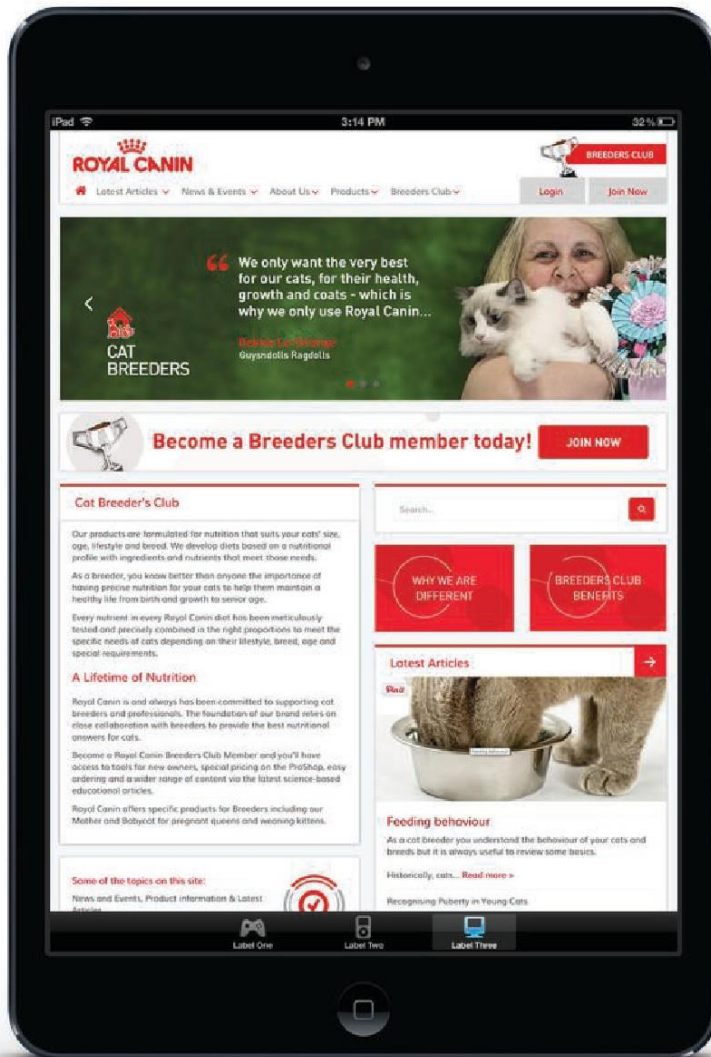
iPad
3:14 PM
32 %

ROYAL CANIN

BREEDERS CLUB

Latest Articles News & Events About Us Products Breeders Club

Login
Join Now

We only want the very best for our cats, for their health, growth and coats - which is why we only use Royal Canin...

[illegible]
Guysndolls Ragdolls

CAT BREEDERS

Become a Breeders Club member today!
JOIN NOW

Cat Breeder's Club

Our products are formulated for nutrition that suits your cats' size, age, lifestyle and breed. We develop diets based on a nutritional profile with ingredients and nutrients that meet those needs.

As a breeder, you know better than anyone the importance of having precise nutrition for your cats to help them maintain a healthy life from birth and growth to senior age.

Every nutrient in every Royal Canin diet has been meticulously tested and precisely combined in the right proportions to meet the specific needs of cats depending on their lifestyle, breed, age and special requirements.

A Lifetime of Nutrition

Royal Canin is and always has been committed to supporting cat breeders and professionals. The foundation of our brand relies on close collaboration with breeders to provide the best nutritional answers for cats.

Become a Royal Canin Breeders Club Member and you'll have access to tools for new owners, special pricing on the ProShop, easy ordering and a wider range of content via the latest science-based educational articles.

Royal Canin offers specific products for Breeders including our Mother and Babycat for pregnant queens and weaning kittens.

Some of the topics on this site:

News and Events, Product information & Latest Articles

Search...

WHY WE ARE DIFFERENT

BREEDERS CLUB BENEFITS

Latest Articles

Feeding behaviour

As a cat breeder you understand the behaviour of your cats and breeds but it is always useful to review some basics.

Historically, cats... Read more »

Recognising Puberty in Young Cats

Label One
Label Two
Label Three